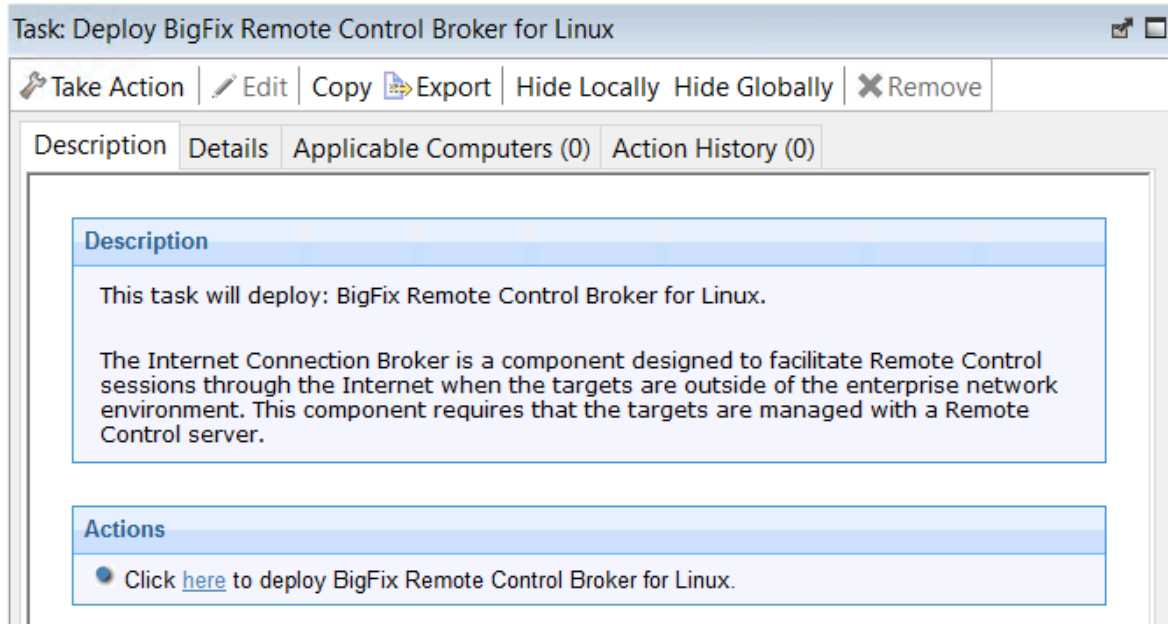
Task: Deploy BigFix Remote Control Broker for Linux

Take Action | Edit | Copy | Export | Hide Locally | Hide Globally | Remove

Description | Details | Applicable Computers (0) | Action History (0)

Description

This task will deploy: BigFix Remote Control Broker for Linux.

The Internet Connection Broker is a component designed to facilitate Remote Control sessions through the Internet when the targets are outside of the enterprise network environment. This component requires that the targets are managed with a Remote Control server.

Actions

Click here to deploy BigFix Remote Control Broker for Linux.